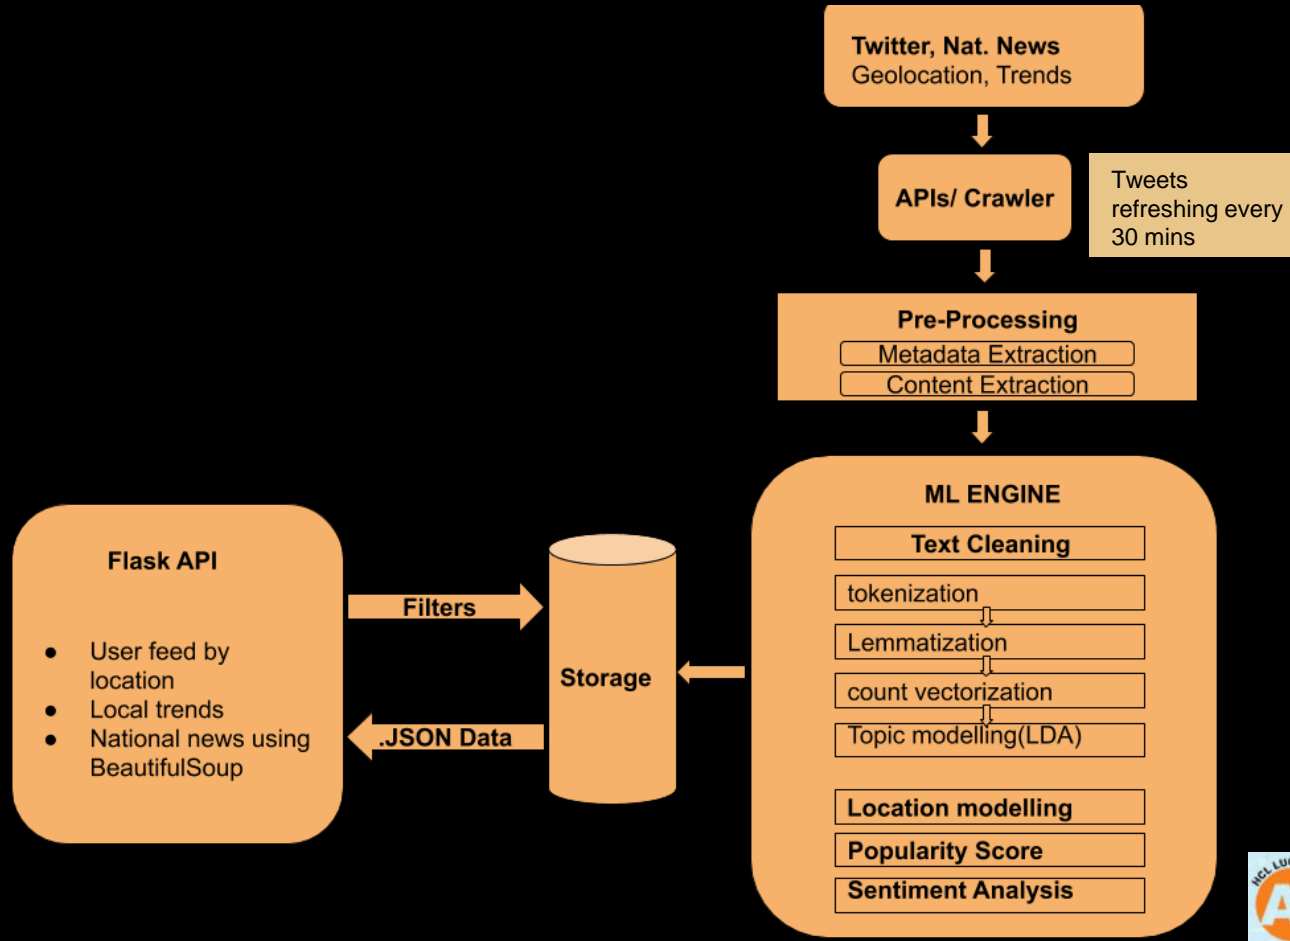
Twitter, Nat. News
Geolocation, Trends

APIs/ Crawler

Tweets refreshing every 30 mins

Pre-Processing
Metadata Extraction
Content Extraction

ML ENGINE
Text Cleaning
tokenization
Lemmatization
count vectorization
Topic modelling(LDA)
Location modelling
Popularity Score
Sentiment Analysis

Flask API

- User feed by location
- Local trends
- National news using BeautifulSoup

Filters

.JSON Data

Storage

HCL LU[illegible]
A